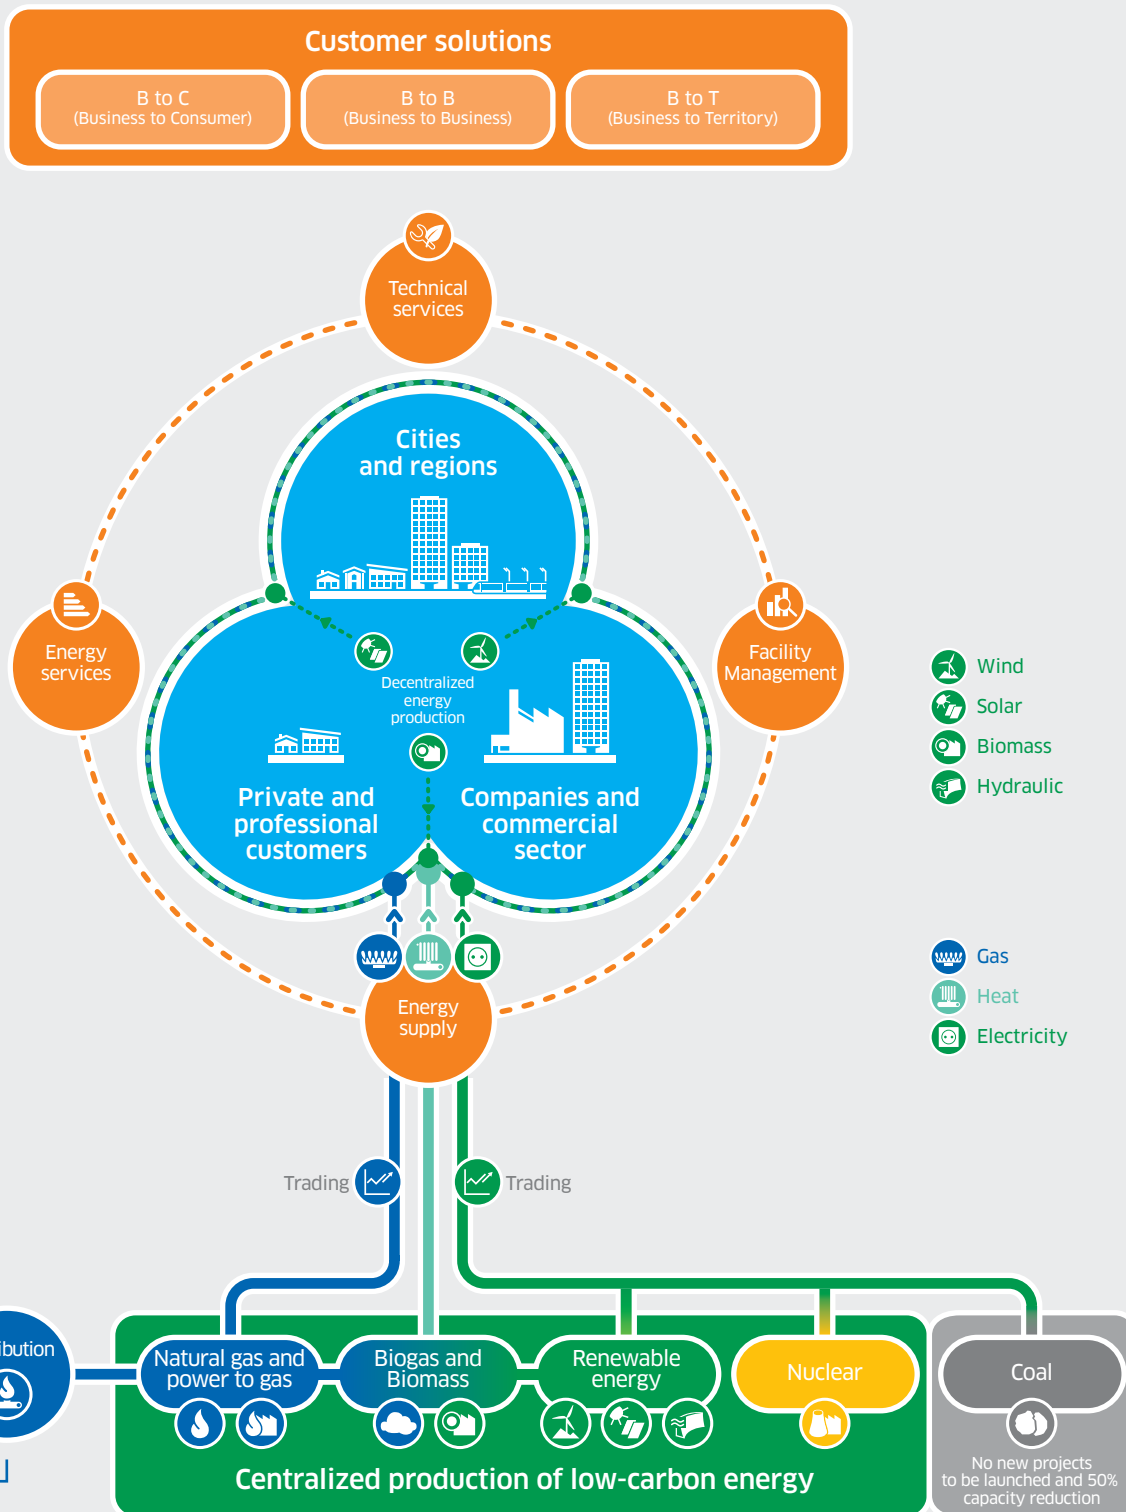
Customer solutions

B to C
(Business to Consumer)

B to B
(Business to Business)

B to T
(Business to Territory)

Technical services

Cities and regions

Energy services

Facility Management

Decentralized energy production

Private and professional customers

Companies and commercial sector

Wind
Solar
Biomass
Hydraulic

Gas
Heat
Electricity

Energy supply

Trading

Trading

ibution

Natural gas and power to gas

Biogas and Biomass

Renewable energy

Nuclear

Coal

No new projects to be launched and 50% capacity reduction

Centralized production of low-carbon energy